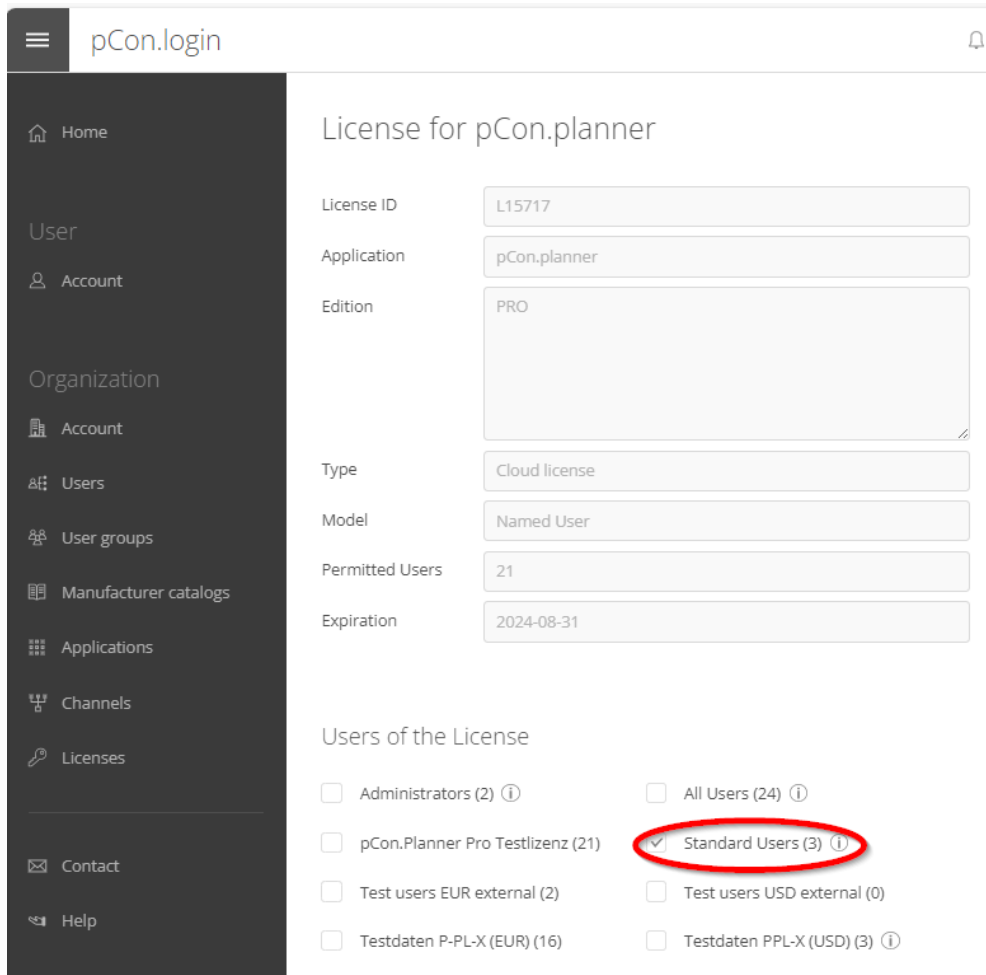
pCon.login

Home

User

Account

Organization

Account

Users

User groups

Manufacturer catalogs

Applications

Channels

Licenses

Contact

Help

License for pCon.planner

| | |
|---|---|
| License ID | L15717 |
| Application | pCon.planner |
| Edition | PRO |
| Type | Cloud license |
| Model | Named User |
| Permitted Users | 21 |
| Expiration | 2024-08-31 |

Users of the License

Administrators (2) ⓘ
All Users (24) ⓘ
pCon.Planner Pro Testlizenz (21)
Standard Users (3) ⓘ
Test users EUR external (2)
Test users USD external (0)
Testdaten P-PL-X (EUR) (16)
Testdaten PPL-X (USD) (3) ⓘ